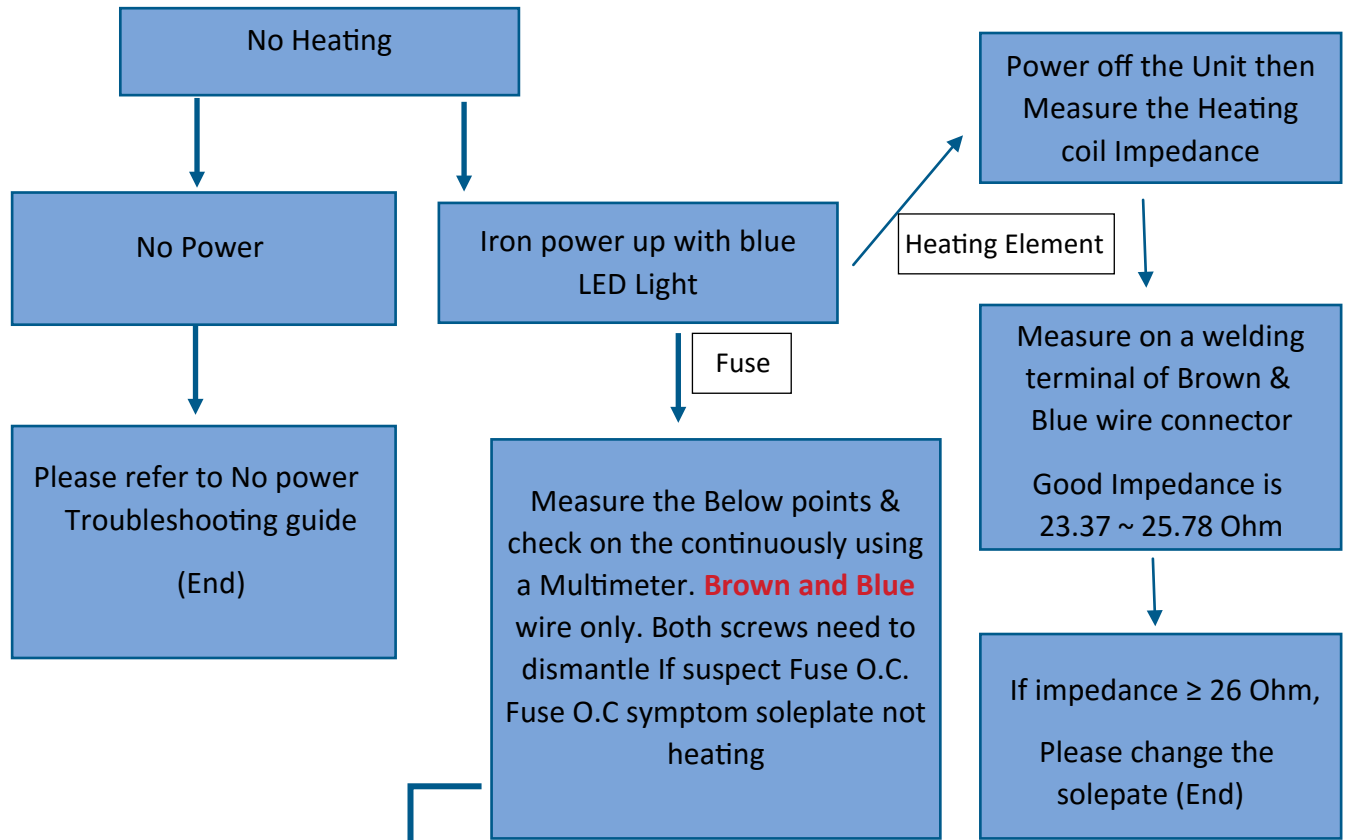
No Heating

No Power

Please refer to No power Troubleshooting guide

(End)

Iron power up with blue LED Light

Fuse

Measure the Below points & check on the continuously using a Multimeter. **Brown and Blue** wire only. Both screws need to dismantle If suspect Fuse O.C. Fuse O.C symptom soleplate not heating

Heating Element

Power off the Unit then Measure the Heating coil Impedance

Measure on a welding terminal of Brown & Blue wire connector

Good Impedance is 23.37 ~ 25.78 Ohm

If impedance ≥ 26 Ohm,

Please change the solepate (End)